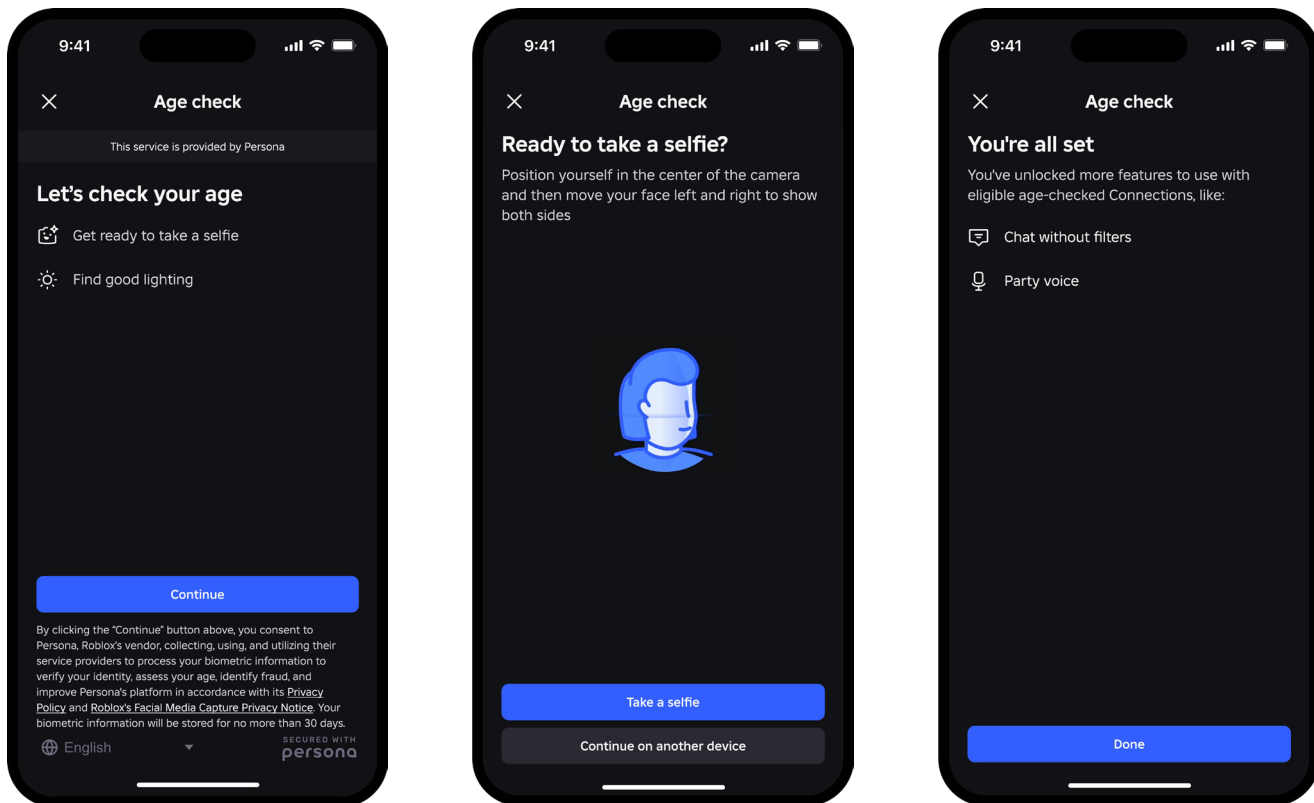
9:41

Age check

This service is provided by Persona

Let's check your age

Get ready to take a selfie

Find good lighting

Continue

By clicking the "Continue" button above, you consent to Persona, Roblox's vendor, collecting, using, and utilizing their service providers to process your biometric information to verify your identity, assess your age, identify fraud, and improve Persona's platform in accordance with its Privacy Policy and Roblox's Facial Media Capture Privacy Notice. Your biometric information will be stored for no more than 30 days.

English

SECURED WITH persona

9:41

Age check

Ready to take a selfie?

Position yourself in the center of the camera and then move your face left and right to show both sides

Take a selfie

Continue on another device

9:41

Age check

You're all set

You've unlocked more features to use with eligible age-checked Connections, like:

Chat without filters

Party voice

Done